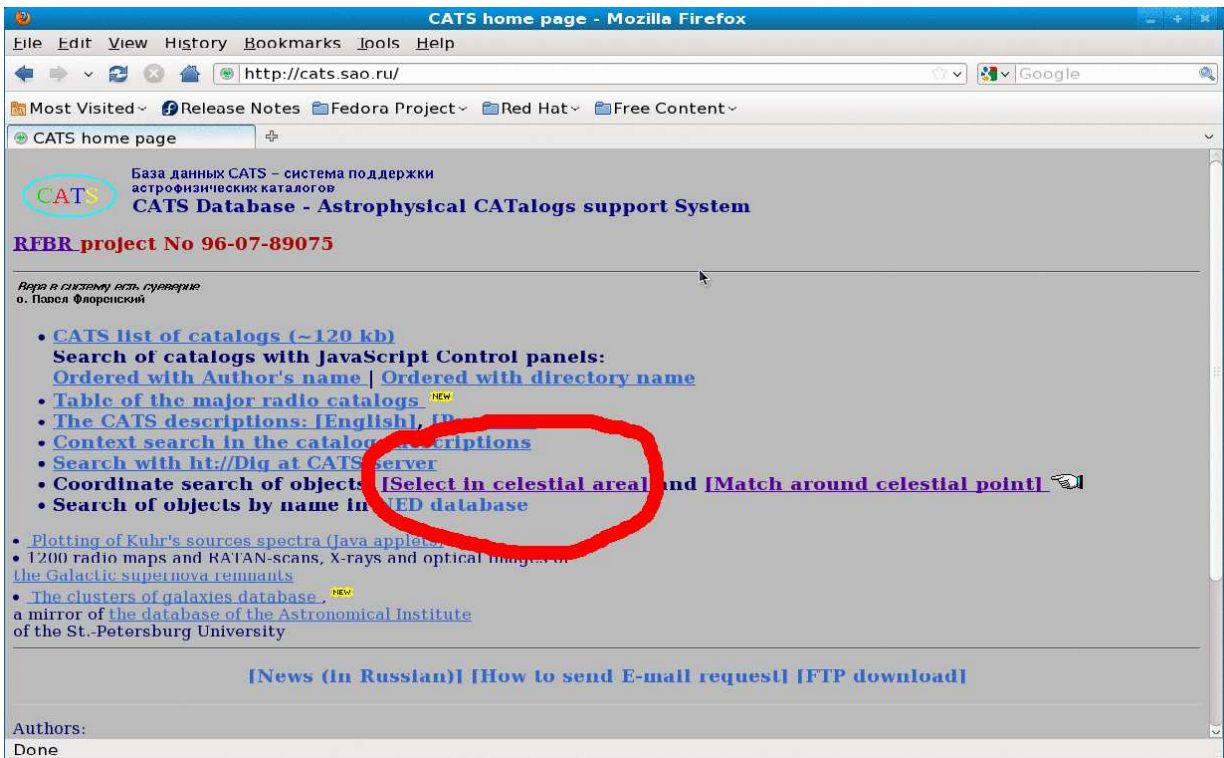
CATS home page - Mozilla Firefox

File Edit View History Bookmarks Tools Help

http://cats.sao.ru/

Google

Most Visited Release Notes Fedora Project Red Hat Free Content

CATS home page

CATS

База данных CATS – система поддержки астрофизических каталогов
CATS Database - Astrophysical CATalogs support System

RFBR project No 96-07-89075

Вера в систему есть суеверие
о. Павел Флоренский

• CATS list of catalogs (~120 kb)
Search of catalogs with JavaScript Control panels:
Ordered with Author's name | Ordered with directory name
• Table of the major radio catalogs NEW
• The CATS descriptions: [English], [R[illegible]
• Context search in the catalog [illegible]criptions
• Search with ht://Dig at CATS server
• Coordinate search of objects [Select in celestial area] and [Match around celestial point]
• Search of objects by name in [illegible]ED database

• Plotting of Kuhr's sources spectra (Java applets)
• 1200 radio maps and RATAN-scans, X-rays and optical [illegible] of the Galactic supernova remnants
• The clusters of galaxies database NEW
a mirror of the database of the Astronomical Institute of the St.-Petersburg University

[News (in Russian)] [How to send E-mail request] [FTP download]

Authors:

Done